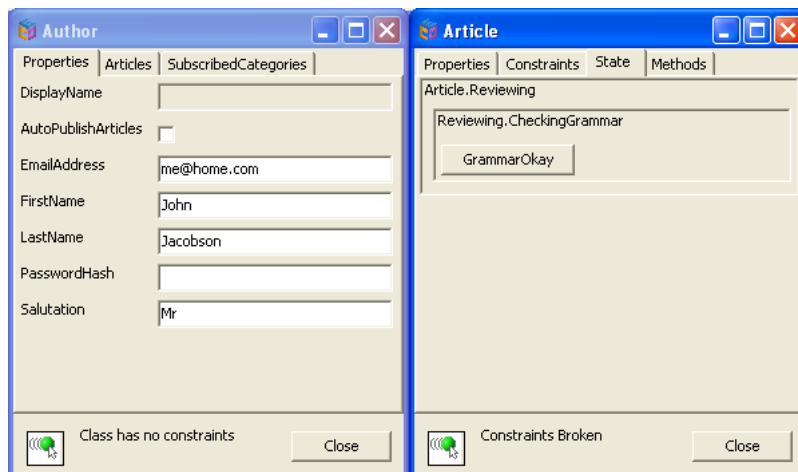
Author

Properties | Articles | SubscribedCategories

DisplayName

AutoPublishArticles

EmailAddress me@home.com

FirstName John

LastName Jacobson

PasswordHash

Salutation Mr

Class has no constraints

Close

Article

Properties | Constraints | State | Methods

Article.Reviewing

Reviewing.CheckingGrammar

GrammarOkay

Constraints Broken

Close